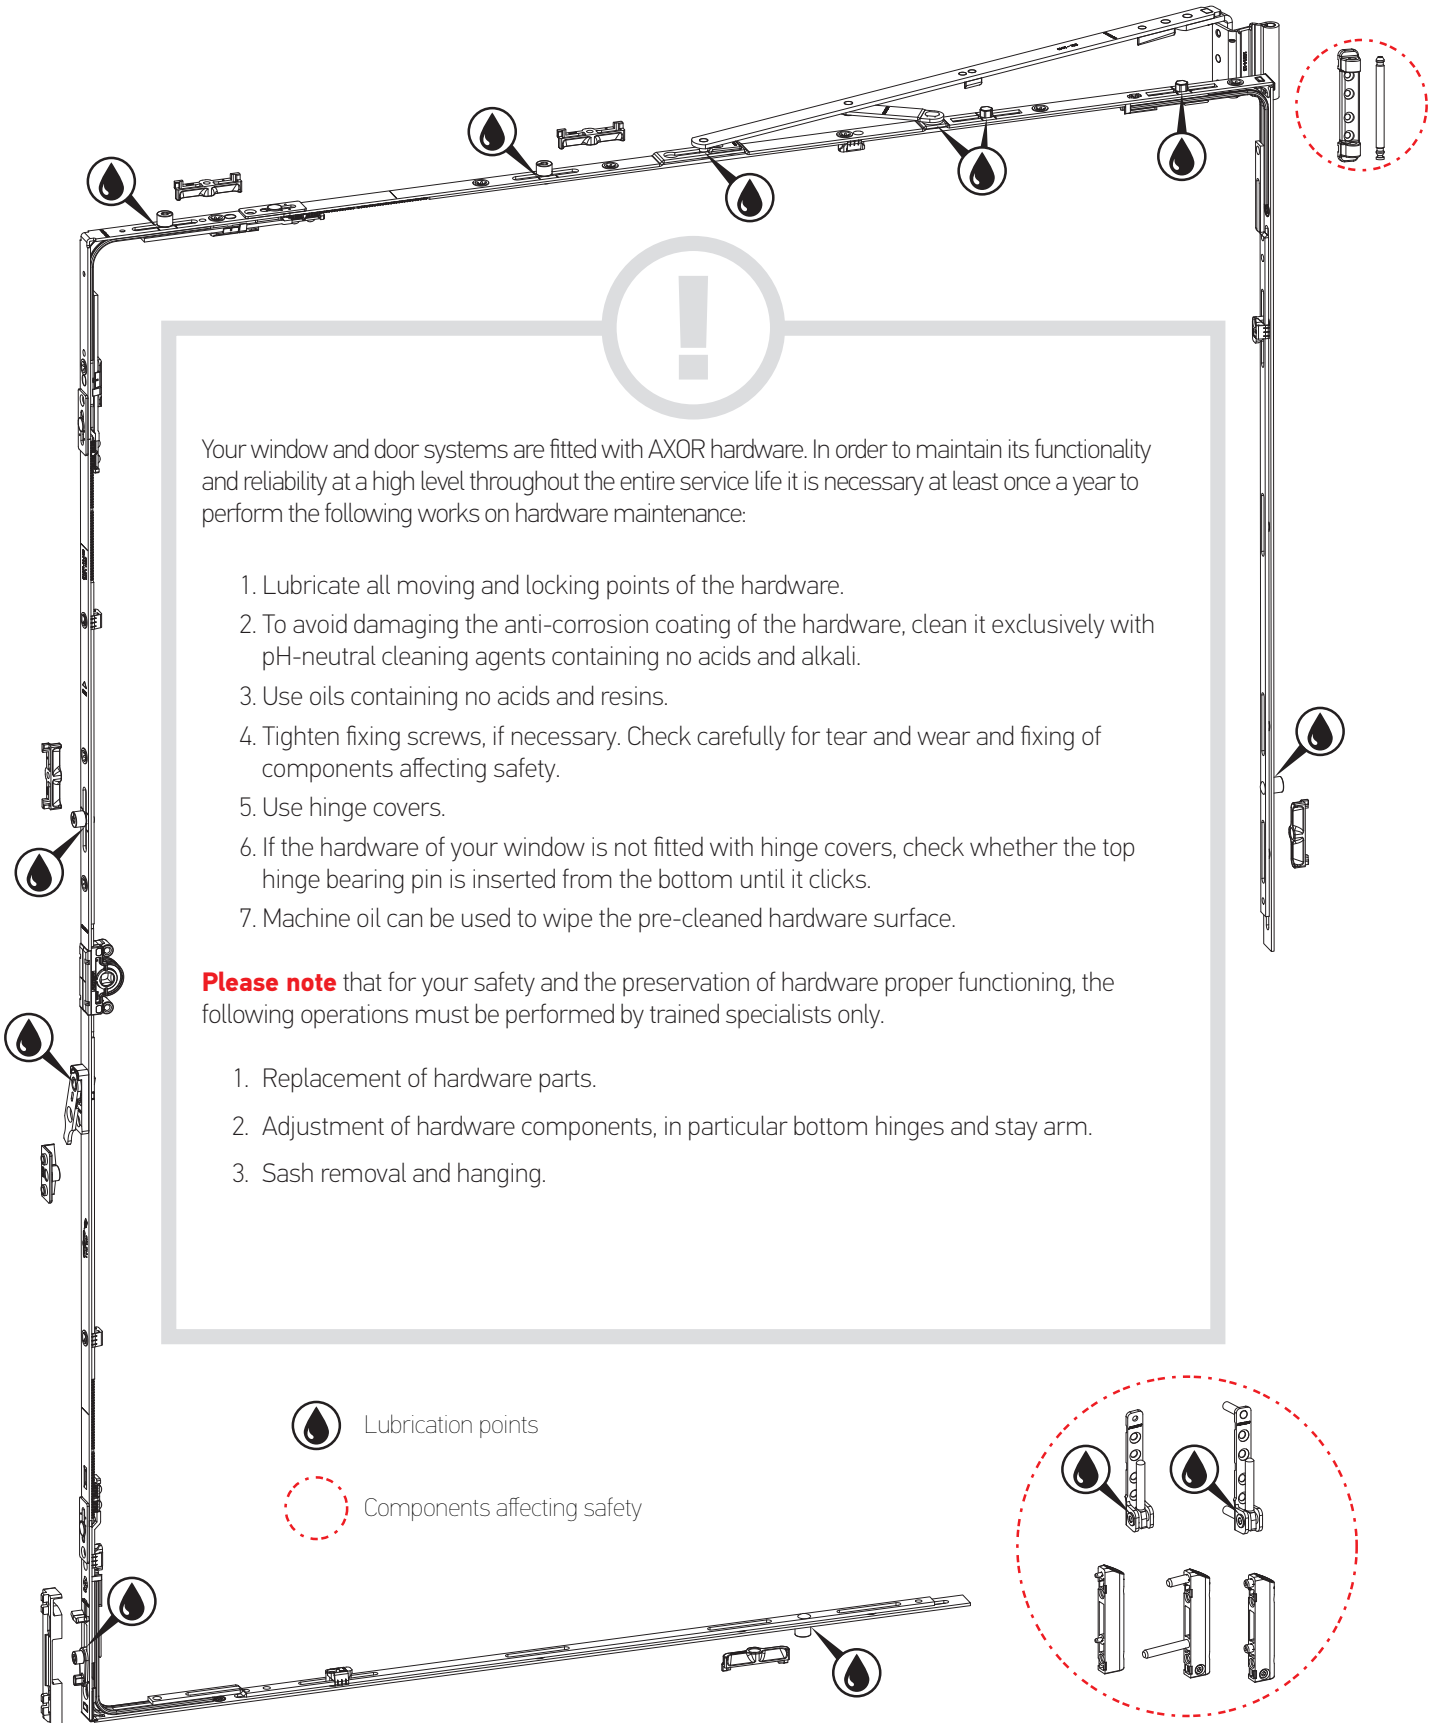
!

Your window and door systems are fitted with AXOR hardware. In order to maintain its functionality and reliability at a high level throughout the entire service life it is necessary at least once a year to perform the following works on hardware maintenance:

1. Lubricate all moving and locking points of the hardware.
2. To avoid damaging the anti-corrosion coating of the hardware, clean it exclusively with pH-neutral cleaning agents containing no acids and alkali.
3. Use oils containing no acids and resins.
4. Tighten fixing screws, if necessary. Check carefully for tear and wear and fixing of components affecting safety.
5. Use hinge covers.
6. If the hardware of your window is not fitted with hinge covers, check whether the top hinge bearing pin is inserted from the bottom until it clicks.
7. Machine oil can be used to wipe the pre-cleaned hardware surface.

Please note that for your safety and the preservation of hardware proper functioning, the following operations must be performed by trained specialists only.

1. Replacement of hardware parts.
2. Adjustment of hardware components, in particular bottom hinges and stay arm.
3. Sash removal and hanging.

Lubrication points

Components affecting safety